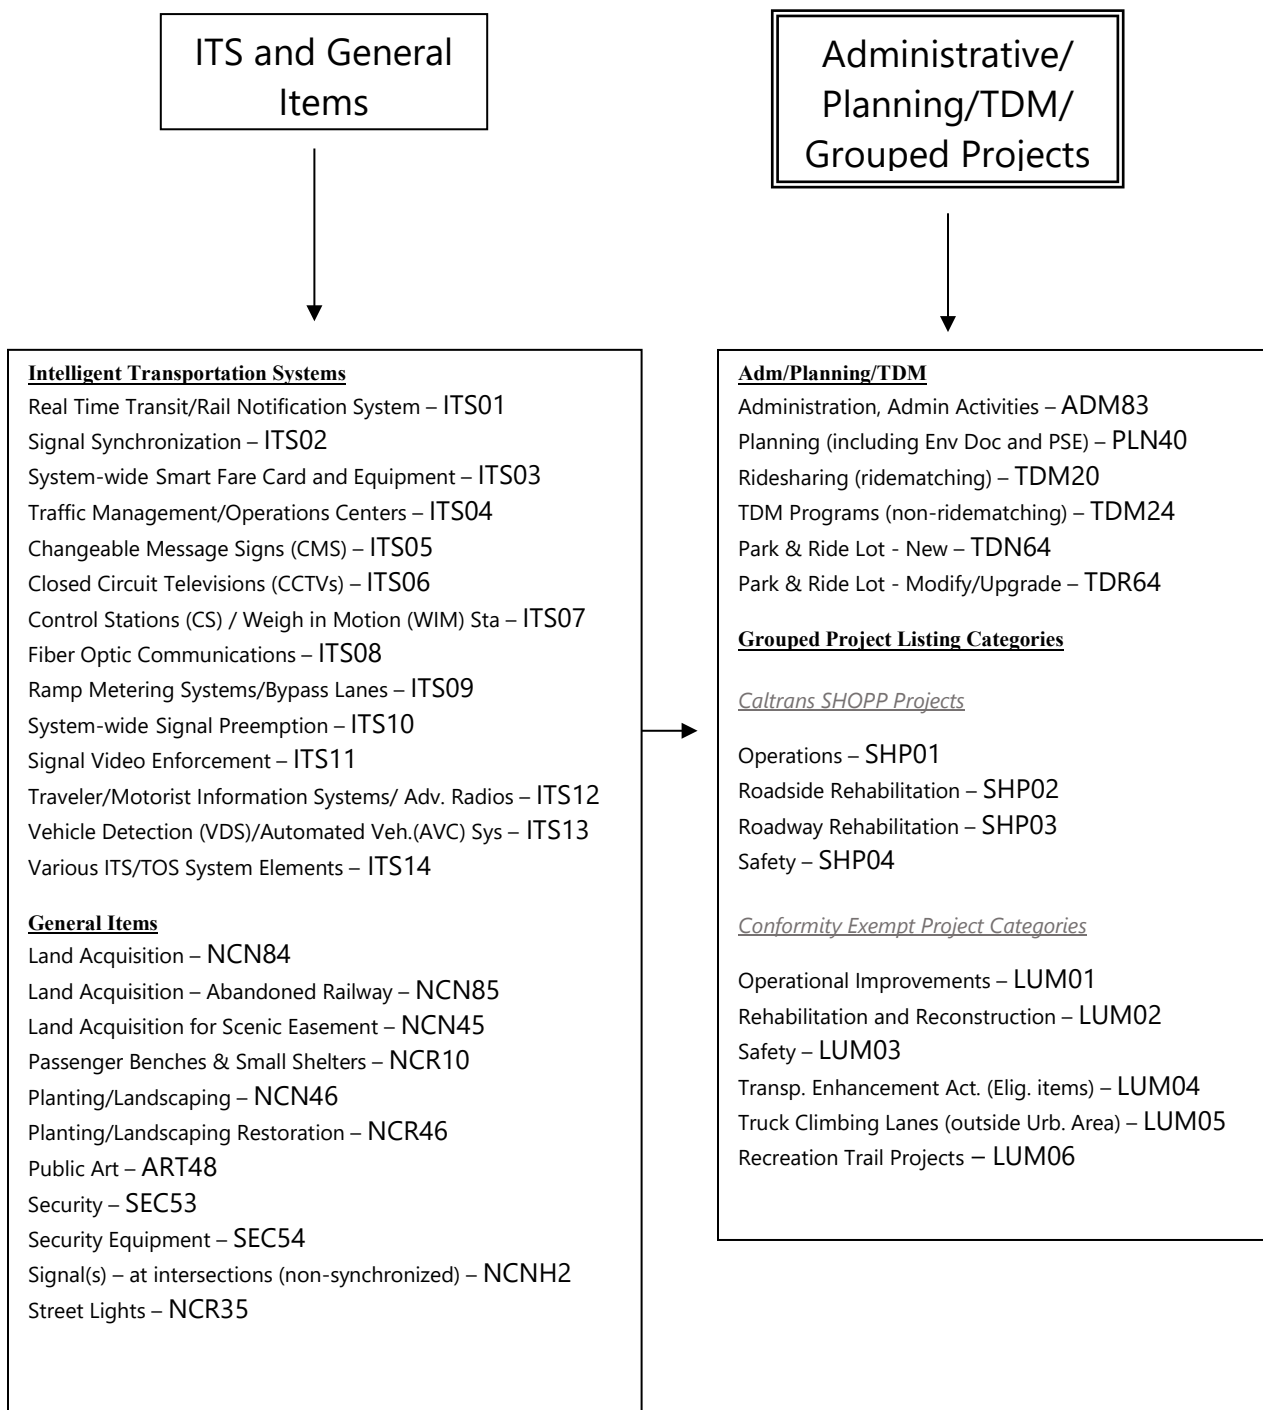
ITS and General Items

Administrative/ Planning/TDM/ Grouped Projects

Intelligent Transportation Systems
Real Time Transit/Rail Notification System – ITS01
Signal Synchronization – ITS02
System-wide Smart Fare Card and Equipment – ITS03
Traffic Management/Operations Centers – ITS04
Changeable Message Signs (CMS) – ITS05
Closed Circuit Televisions (CCTVs) – ITS06
Control Stations (CS) / Weigh in Motion (WIM) Sta – ITS07
Fiber Optic Communications – ITS08
Ramp Metering Systems/Bypass Lanes – ITS09
System-wide Signal Preemption – ITS10
Signal Video Enforcement – ITS11
Traveler/Motorist Information Systems/ Adv. Radios – ITS12
Vehicle Detection (VDS)/Automated Veh.(AVC) Sys – ITS13
Various ITS/TOS System Elements – ITS14

General Items
Land Acquisition – NCN84
Land Acquisition – Abandoned Railway – NCN85
Land Acquisition for Scenic Easement – NCN45
Passenger Benches & Small Shelters – NCR10
Planting/Landscaping – NCN46
Planting/Landscaping Restoration – NCR46
Public Art – ART48
Security – SEC53
Security Equipment – SEC54
Signal(s) – at intersections (non-synchronized) – NCNH2
Street Lights – NCR35

Adm/Planning/TDM
Administration, Admin Activities – ADM83
Planning (including Env Doc and PSE) – PLN40
Ridesharing (ridematching) – TDM20
TDM Programs (non-ridematching) – TDM24
Park & Ride Lot - New – TDN64
Park & Ride Lot - Modify/Upgrade – TDR64

Grouped Project Listing Categories

Caltrans SHOPP Projects

Operations – SHP01
Roadside Rehabilitation – SHP02
Roadway Rehabilitation – SHP03
Safety – SHP04

Conformity Exempt Project Categories

Operational Improvements – LUM01
Rehabilitation and Reconstruction – LUM02
Safety – LUM03
Transp. Enhancement Act. (Elig. items) – LUM04
Truck Climbing Lanes (outside Urb. Area) – LUM05
Recreation Trail Projects – LUM06